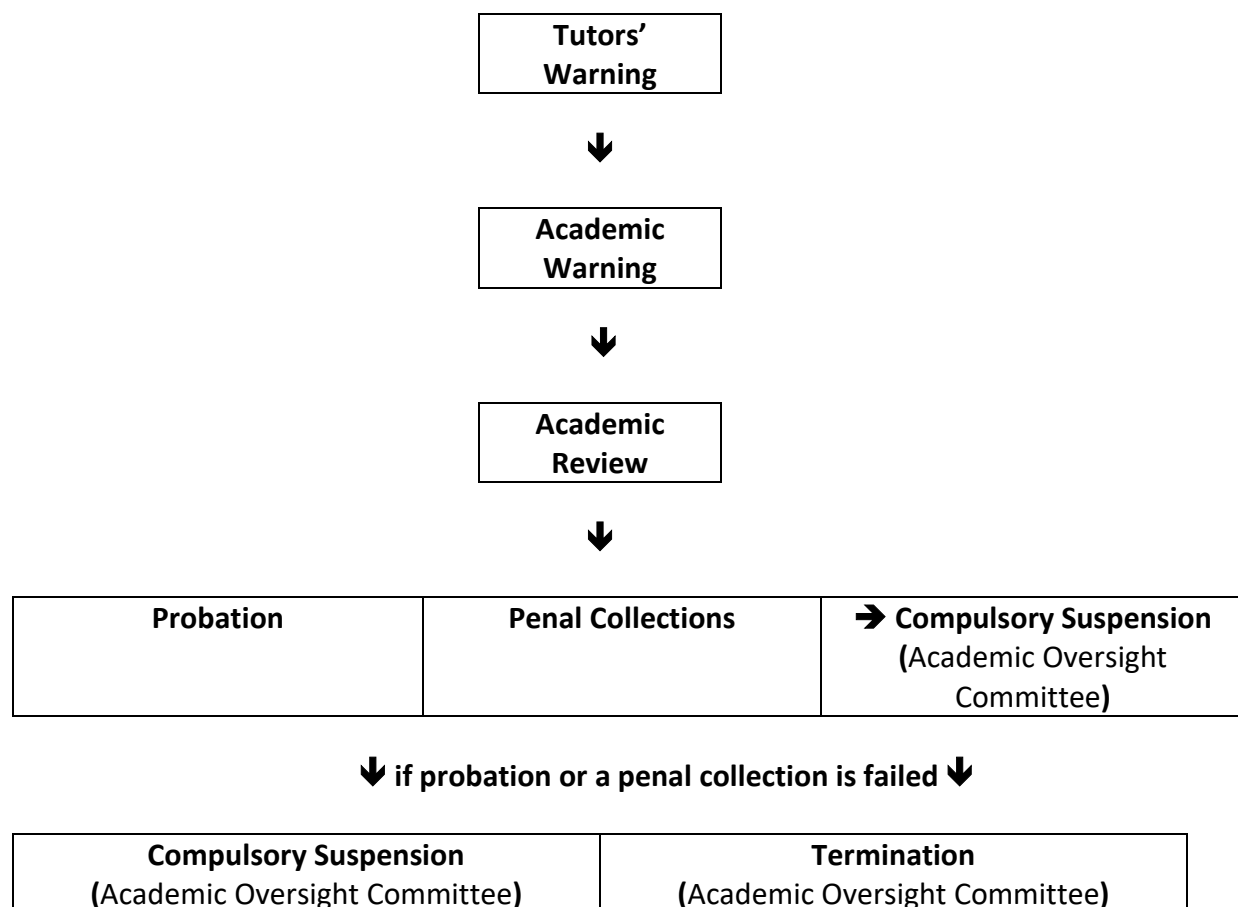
Tutors' Warning

↓

Academic Warning

↓

Academic Review

↓

| Probation | Penal Collections | → Compulsory Suspension (Academic Oversight Committee) |
|---|---|---|

↓ if probation or a penal collection is failed ↓

| Compulsory Suspension (Academic Oversight Committee) | Termination (Academic Oversight Committee) |
|---|---|